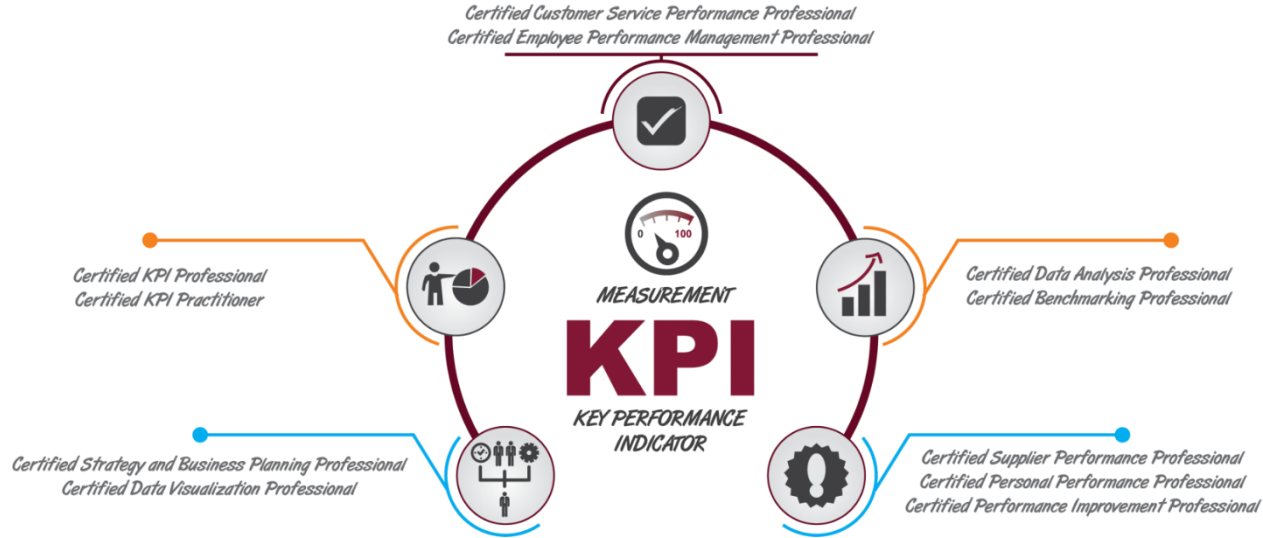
Certified Customer Service Performance Professional
Certified Employee Performance Management Professional

Certified KPI Professional
Certified KPI Practitioner

0 100

MEASUREMENT

KPI

KEY PERFORMANCE INDICATOR

Certified Data Analysis Professional
Certified Benchmarking Professional

Certified Strategy and Business Planning Professional
Certified Data Visualization Professional

Certified Supplier Performance Professional
Certified Personal Performance Professional
Certified Performance Improvement Professional